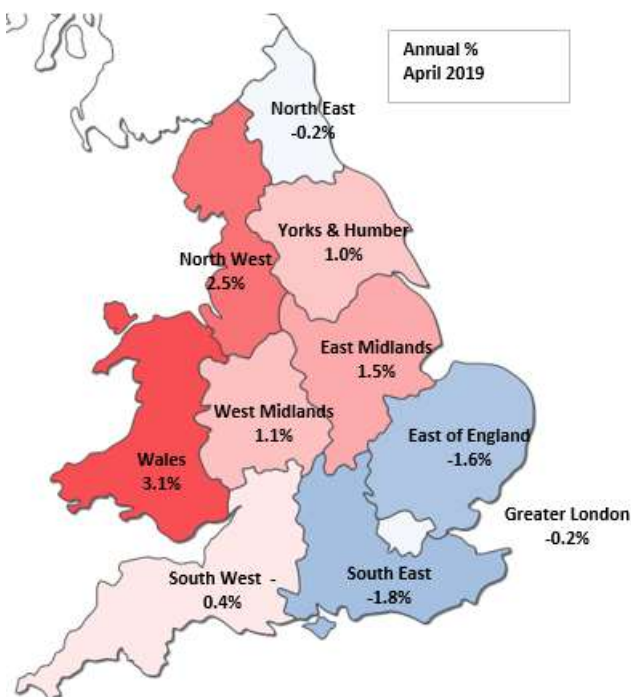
Annual %
April 2019

North East
-0.2%

Yorks & Humber
1.0%

North West
2.5%

East Midlands
1.5%

West Midlands
1.1%

East of England
-1.6%

Wales
3.1%

Greater London
-0.2%

South West -
0.4%

South East
-1.8%